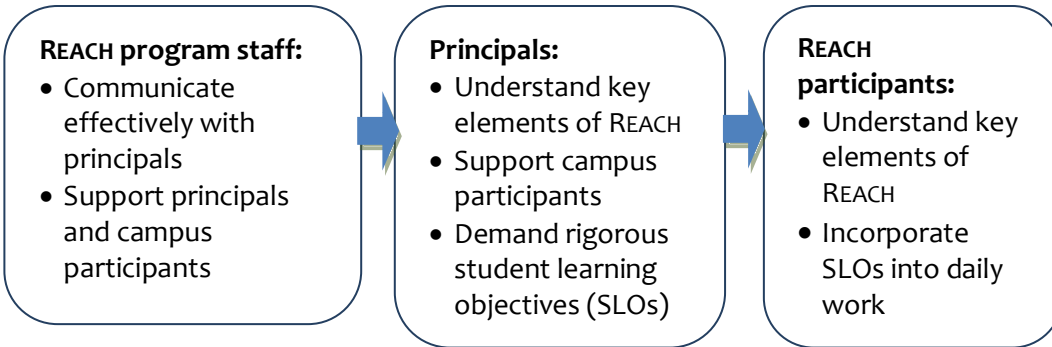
**REACH program staff:**
- Communicate effectively with principals
- Support principals and campus participants

**Principals:**
- Understand key elements of REACH
- Support campus participants
- Demand rigorous student learning objectives (SLOs)

**REACH participants:**
- Understand key elements of REACH
- Incorporate SLOs into daily work